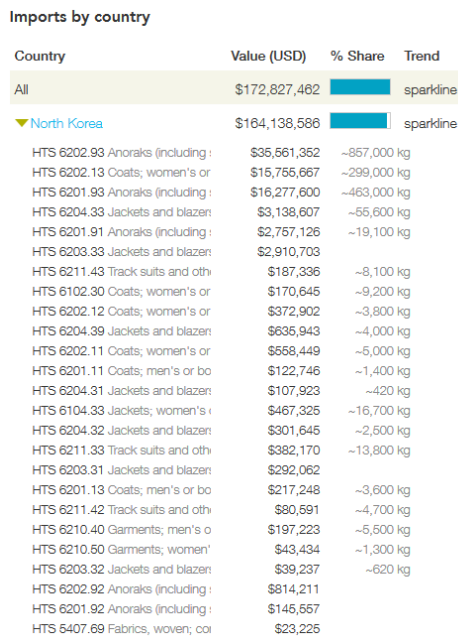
Imports by country

| Country | Value (USD) | % Share | Trend |
|---|---|---|---|
| All | $172,827,462 | | sparkline |
| North Korea | $164,138,586 | | sparkline |
| HTS 6202.93 Anoraks (including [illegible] | $35,561,352 | ~857,000 kg | |
| HTS 6202.13 Coats; women's or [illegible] | $15,755,667 | ~299,000 kg | |
| HTS 6201.93 Anoraks (including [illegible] | $16,277,600 | ~463,000 kg | |
| HTS 6204.33 Jackets and blazers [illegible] | $3,138,607 | ~55,600 kg | |
| HTS 6201.91 Anoraks (including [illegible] | $2,757,126 | ~19,100 kg | |
| HTS 6203.33 Jackets and blazers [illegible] | $2,910,703 | | |
| HTS 6211.43 Track suits and oth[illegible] | $187,336 | ~8,100 kg | |
| HTS 6102.30 Coats; women's or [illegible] | $170,645 | ~9,200 kg | |
| HTS 6202.12 Coats; women's or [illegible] | $372,902 | ~3,800 kg | |
| HTS 6204.39 Jackets and blazers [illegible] | $635,943 | ~4,000 kg | |
| HTS 6202.11 Coats; women's or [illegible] | $558,449 | ~5,000 kg | |
| HTS 6201.11 Coats; men's or bo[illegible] | $122,746 | ~1,400 kg | |
| HTS 6204.31 Jackets and blazers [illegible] | $107,923 | ~420 kg | |
| HTS 6104.33 Jackets; women's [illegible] | $467,325 | ~16,700 kg | |
| HTS 6204.32 Jackets and blazers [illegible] | $301,645 | ~2,500 kg | |
| HTS 6211.33 Track suits and oth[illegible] | $382,170 | ~13,800 kg | |
| HTS 6203.31 Jackets and blazers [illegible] | $292,062 | | |
| HTS 6201.13 Coats; men's or bo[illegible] | $217,248 | ~3,600 kg | |
| HTS 6211.42 Track suits and oth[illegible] | $80,591 | ~4,700 kg | |
| HTS 6210.40 Garments; men's o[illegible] | $197,223 | ~5,500 kg | |
| HTS 6210.50 Garments; women'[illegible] | $43,434 | ~1,300 kg | |
| HTS 6203.32 Jackets and blazers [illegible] | $39,237 | ~620 kg | |
| HTS 6202.92 Anoraks (including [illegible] | $814,211 | | |
| HTS 6201.92 Anoraks (including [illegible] | $145,557 | | |
| HTS 5407.69 Fabrics, woven; co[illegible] | $23,225 | | |